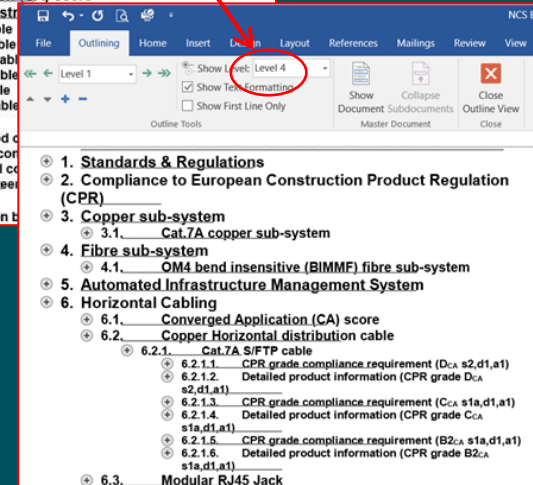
NCS E

File Outlining Home Insert Design Layout References Mailings Review View

Level 1

Show Level: Level 4

Show Text Formatting

Show First Line Only

Show Document

Collapse Subdocuments

Close Outline View

Outline Tools Master Document Close

1. Standards & Regulations
2. Compliance to European Construction Product Regulation (CPR)
3. Copper sub-system
3.1. Cat.7A copper sub-system
4. Fibre sub-system
4.1. OM4 bend insensitive (BIMMF) fibre sub-system
5. Automated Infrastructure Management System
6. Horizontal Cabling
6.1. Converged Application (CA) score
6.2. Copper Horizontal distribution cable
6.2.1. Cat.7A S/FTP cable
6.2.1.1. CPR grade compliance requirement ($D_{CA}$ s2,d1,a1)
6.2.1.2. Detailed product information (CPR grade $D_{CA}$ s2,d1,a1)
6.2.1.3. CPR grade compliance requirement ($C_{CA}$ s1a,d1,a1)
6.2.1.4. Detailed product information (CPR grade $C_{CA}$ s1a,d1,a1)
6.2.1.5. CPR grade compliance requirement ($B2_{CA}$ s1a,d1,a1)
6.2.1.6. Detailed product information (CPR grade $B2_{CA}$ s1a,d1,a1)
6.3. Modular RJ45 Jack